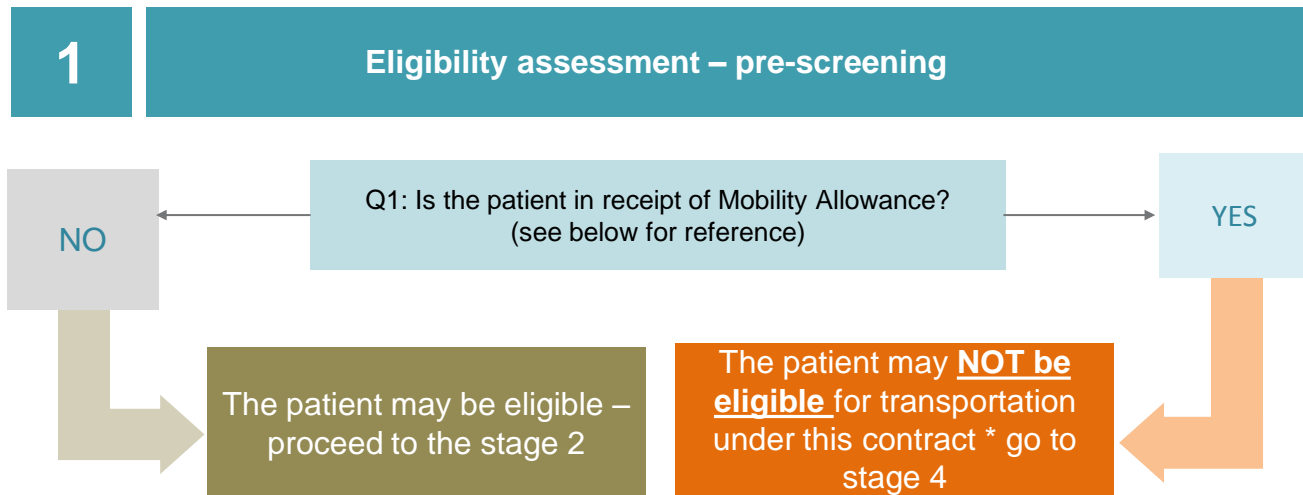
1

Eligibility assessment – pre-screening

NO

Q1: Is the patient in receipt of Mobility Allowance? (see below for reference)

YES

The patient may be eligible – proceed to the stage 2

The patient may **NOT be eligible** for transportation under this contract * go to stage 4